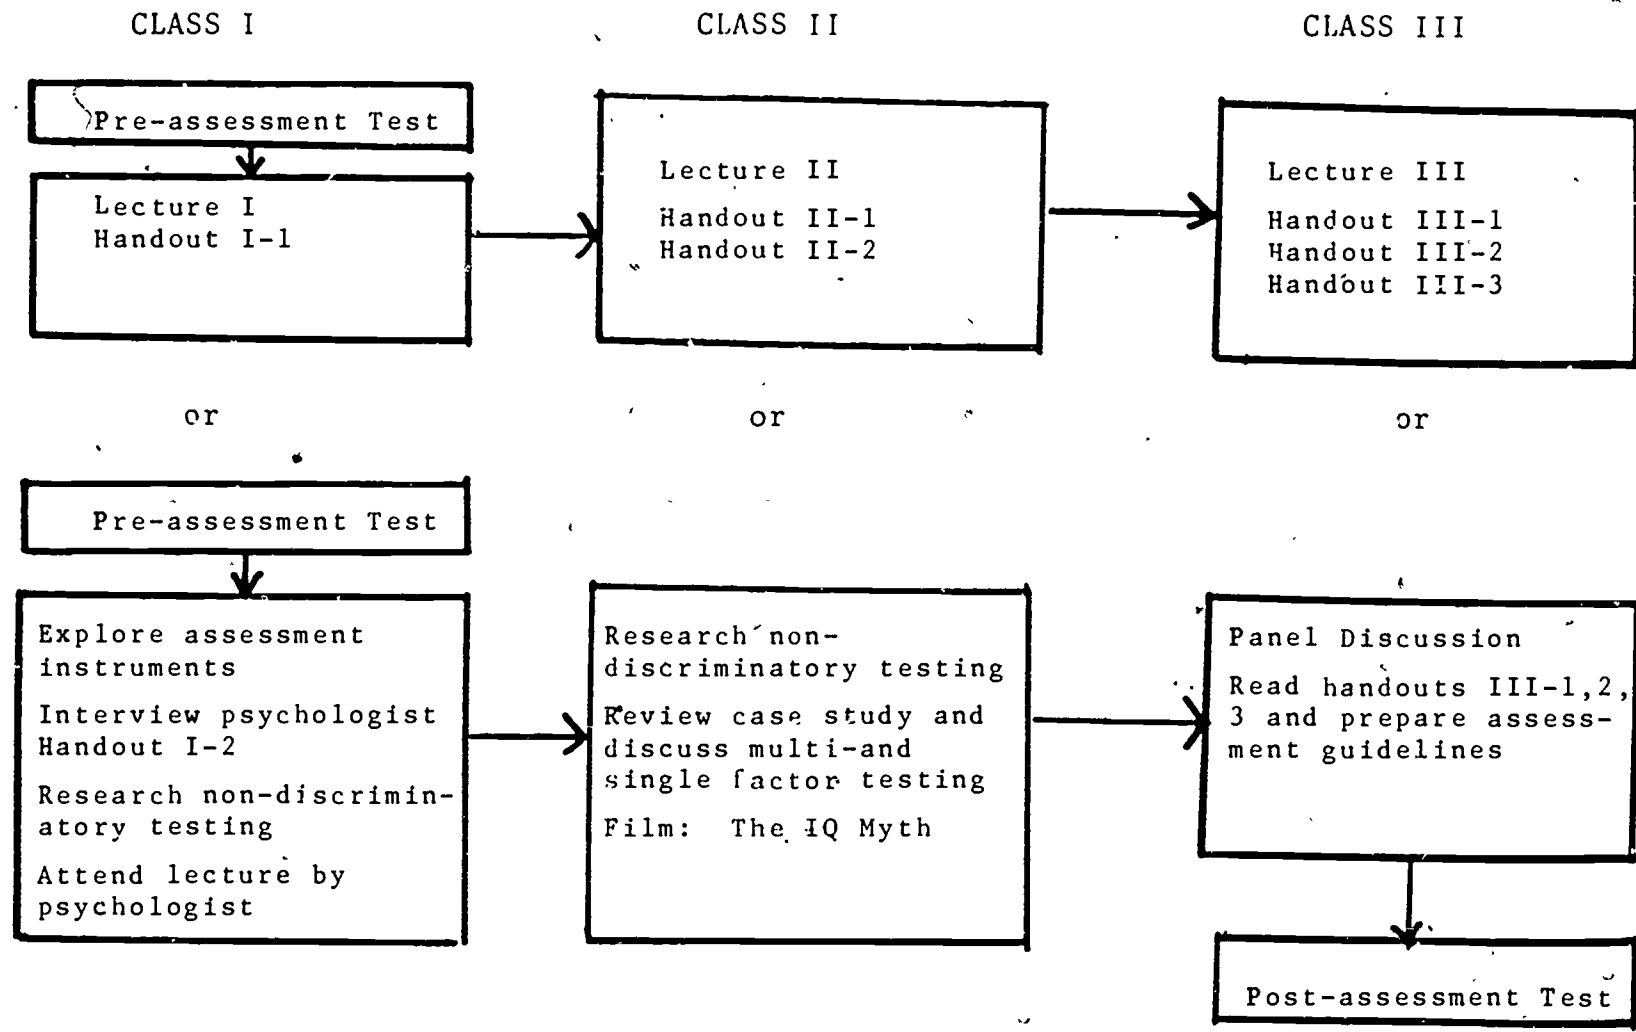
CLASS I

CLASS II

CLASS III

Pre-assessment Test

Lecture I
Handout I-1

Lecture II

Handout II-1
Handout II-2

Lecture III

Handout III-1
Handout III-2
Handout III-3

or

or

or

Pre-assessment Test

Explore assessment instruments

Interview psychologist
Handout I-2

Research non-discriminatory testing

Attend lecture by psychologist

Research non-discriminatory testing

Review case study and discuss multi-and single factor testing

Film: The IQ Myth

Panel Discussion

Read handouts III-1,2, 3 and prepare assessment guidelines

Post-assessment Test